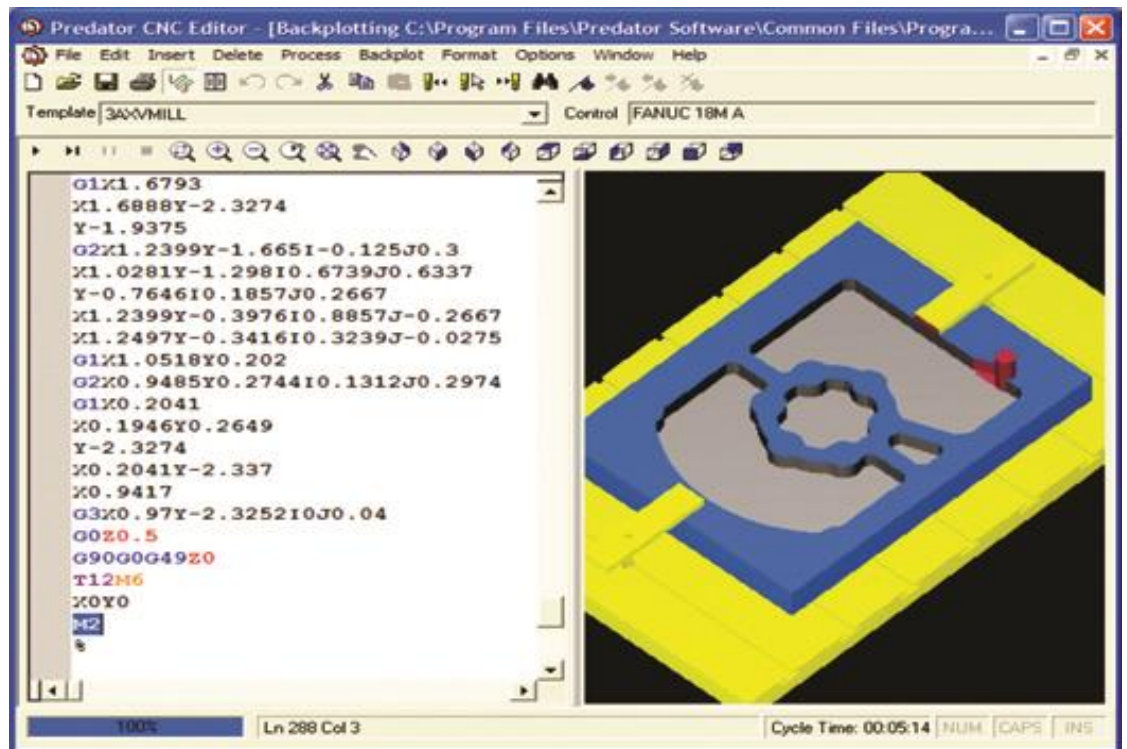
Predator CNC Editor - [Backplotting C:\Program Files\Predator Software\Common Files\Progra...

File Edit Insert Delete Process Backplot Format Options Window Help

Template 3AXVMILL
Control FANUC 18M A

G1X1.6793
X1.6888Y-2.3274
Y-1.9375
G2X1.2399Y-1.665I-0.125J0.3
X1.0281Y-1.298I0.6739J0.6337
Y-0.7646I0.1857J0.2667
X1.2399Y-0.3976I0.8857J-0.2667
X1.2497Y-0.3416I0.3239J-0.0275
G1X1.0518Y0.202
G2X0.9485Y0.2744I0.1312J0.2974
G1X0.2041
X0.1946Y0.2649
Y-2.3274
X0.2041Y-2.337
X0.9417
G3X0.97Y-2.3252I0J0.04
G0Z0.5
G90G0G49Z0
T12M6
X0Y0
M2
%

100%
Ln 288 Col 3
Cycle Time: 00:05:14 NUM CAPS INS